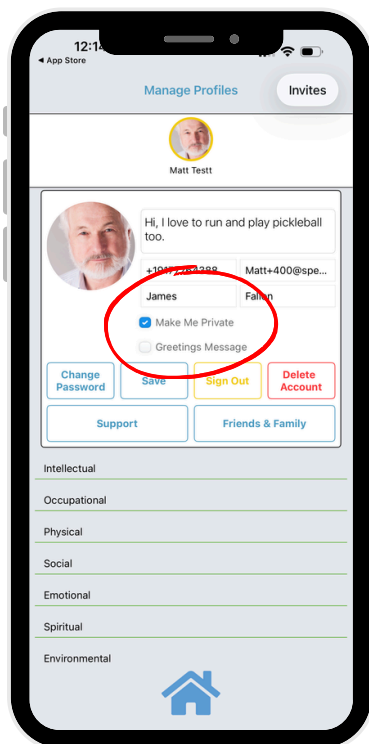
12:14
◂ App Store

Manage Profiles

Invites

Matt Testt

Hi, I love to run and play pickleball too.

+1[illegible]4388

Matt+400@spe...

James

Fallon

Make Me Private

Greetings Message

Change Password

Save

Sign Out

Delete Account

Support

Friends & Family

Intellectual

Occupational

Physical

Social

Emotional

Spiritual

Environmental